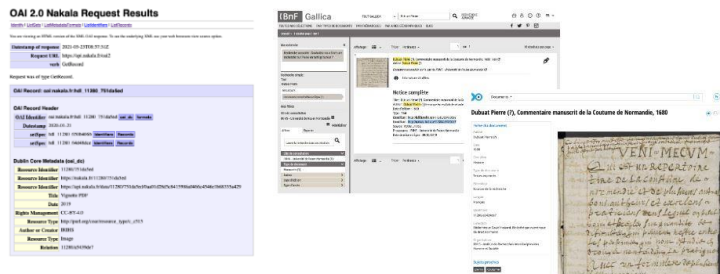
OAI 2.0 Nakala Request Results

Identify | ListSets | ListMetadataFormats | ListIdentifiers | ListRecords

Datestamp of response
Request URL https://api.nakala.fr/oai2
verb GetRecord

Request was of type GetRecord.

OAI Record: oai:nakala.fr:hdl_11280_751da9ad

OAI Record Header

Dublin Core Metadata (oai_dc)

Resource Identifier
Resource Identifier
Resource Identifier
Title
Date 2019
Rights Management CC-BY-4.0
Resource Type
Author or Creator
Resource Type Image
Relation

BnF Gallica

Notice complète

Dubuat Pierre (?), Commentaire manuscrit de la Coutume de Normandie, 1680

VENI MECUM